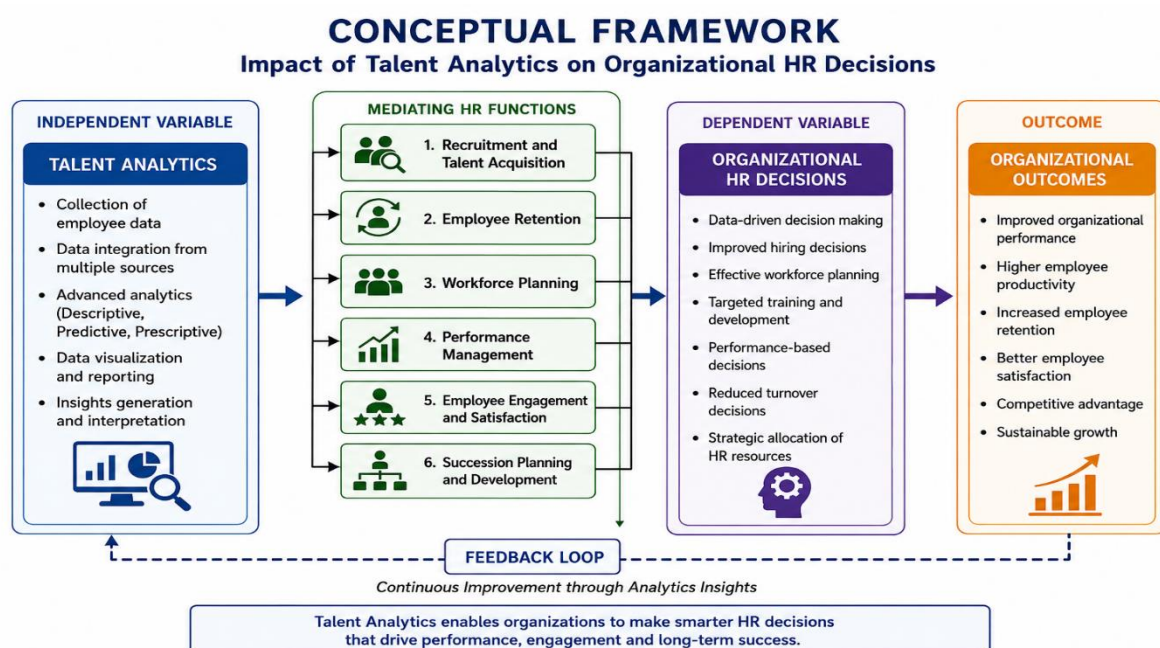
CONCEPTUAL FRAMEWORK
Impact of Talent Analytics on Organizational HR Decisions

INDEPENDENT VARIABLE

TALENT ANALYTICS

- Collection of employee data
- Data integration from multiple sources
- Advanced analytics (Descriptive, Predictive, Prescriptive)
- Data visualization and reporting
- Insights generation and interpretation

MEDIATING HR FUNCTIONS

1. Recruitment and Talent Acquisition
2. Employee Retention
3. Workforce Planning
4. Performance Management
5. Employee Engagement and Satisfaction
6. Succession Planning and Development

DEPENDENT VARIABLE

ORGANIZATIONAL HR DECISIONS

- Data-driven decision making
- Improved hiring decisions
- Effective workforce planning
- Targeted training and development
- Performance-based decisions
- Reduced turnover decisions
- Strategic allocation of HR resources

OUTCOME

ORGANIZATIONAL OUTCOMES

- Improved organizational performance
- Higher employee productivity
- Increased employee retention
- Better employee satisfaction
- Competitive advantage
- Sustainable growth

FEEDBACK LOOP

Continuous Improvement through Analytics Insights

Talent Analytics enables organizations to make smarter HR decisions that drive performance, engagement and long-term success.